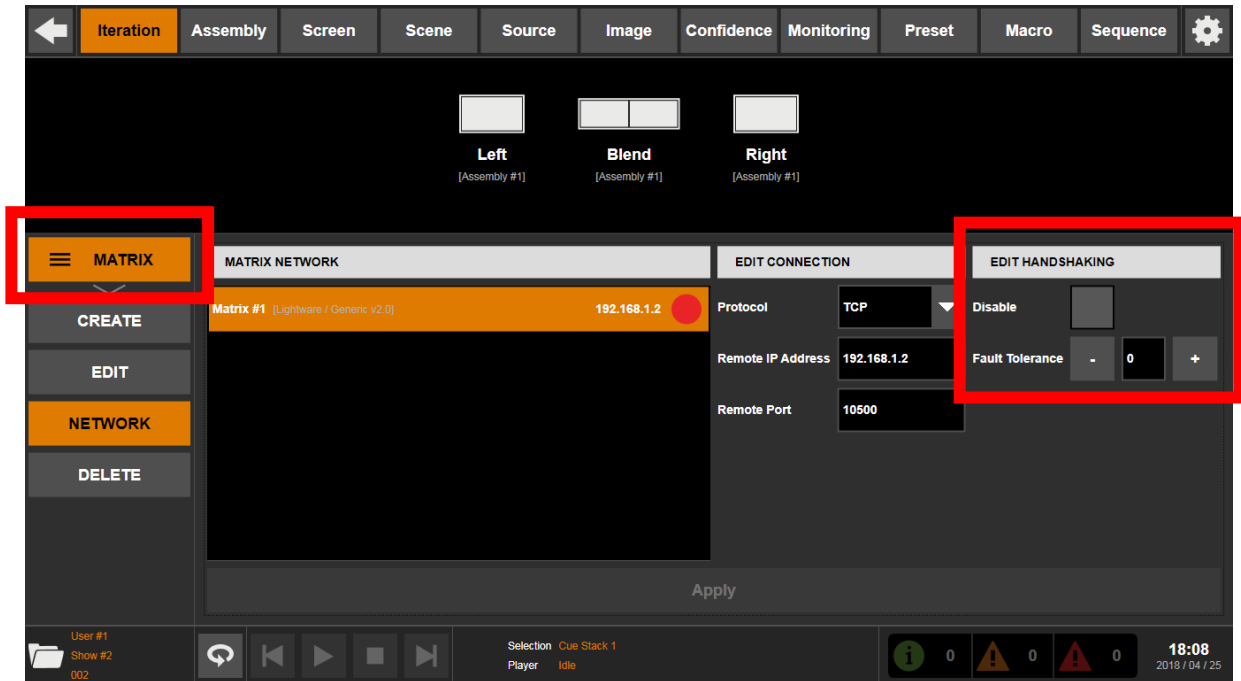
Iteration Assembly Screen Scene Source Image Confidence Monitoring Preset Macro Sequence

Left
[Assembly #1]

Blend
[Assembly #1]

Right
[Assembly #1]

MATRIX

CREATE

EDIT

NETWORK

DELETE

MATRIX NETWORK

Matrix #1 [Lightware / Generic v2.0] 192.168.1.2

EDIT CONNECTION

Protocol TCP

Remote IP Address 192.168.1.2

Remote Port 10500

EDIT HANDSHAKING

Disable

Fault Tolerance - 0 +

Apply

User #1
Show #2
002

Selection Cue Stack 1
Player Idle

0 0 0

18:08
2018 / 04 / 25